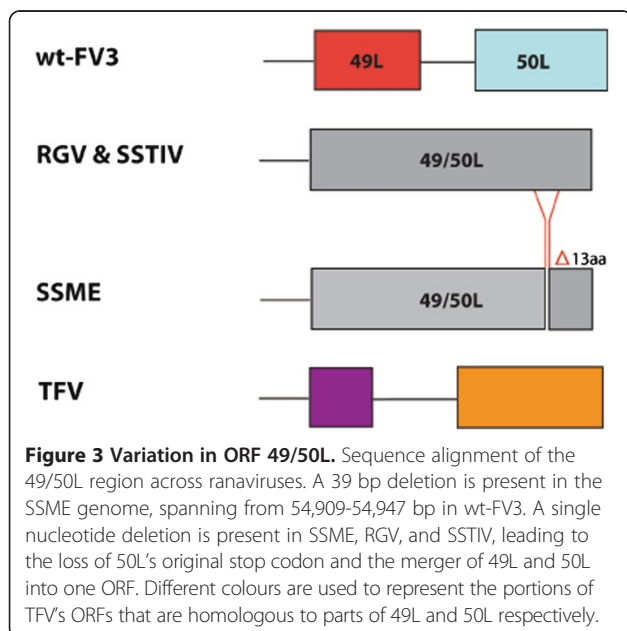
wt-FV3

49L

50L

RGV & SSTIV

49/50L

$\Delta$13aa

SSME

49/50L

TFV

**Figure 3 Variation in ORF 49/50L.** Sequence alignment of the 49/50L region across ranaviruses. A 39 bp deletion is present in the SSME genome, spanning from 54,909-54,947 bp in wt-FV3. A single nucleotide deletion is present in SSME, RGV, and SSTIV, leading to the loss of 50L's original stop codon and the merger of 49L and 50L into one ORF. Different colours are used to represent the portions of TFV's ORFs that are homologous to parts of 49L and 50L respectively.